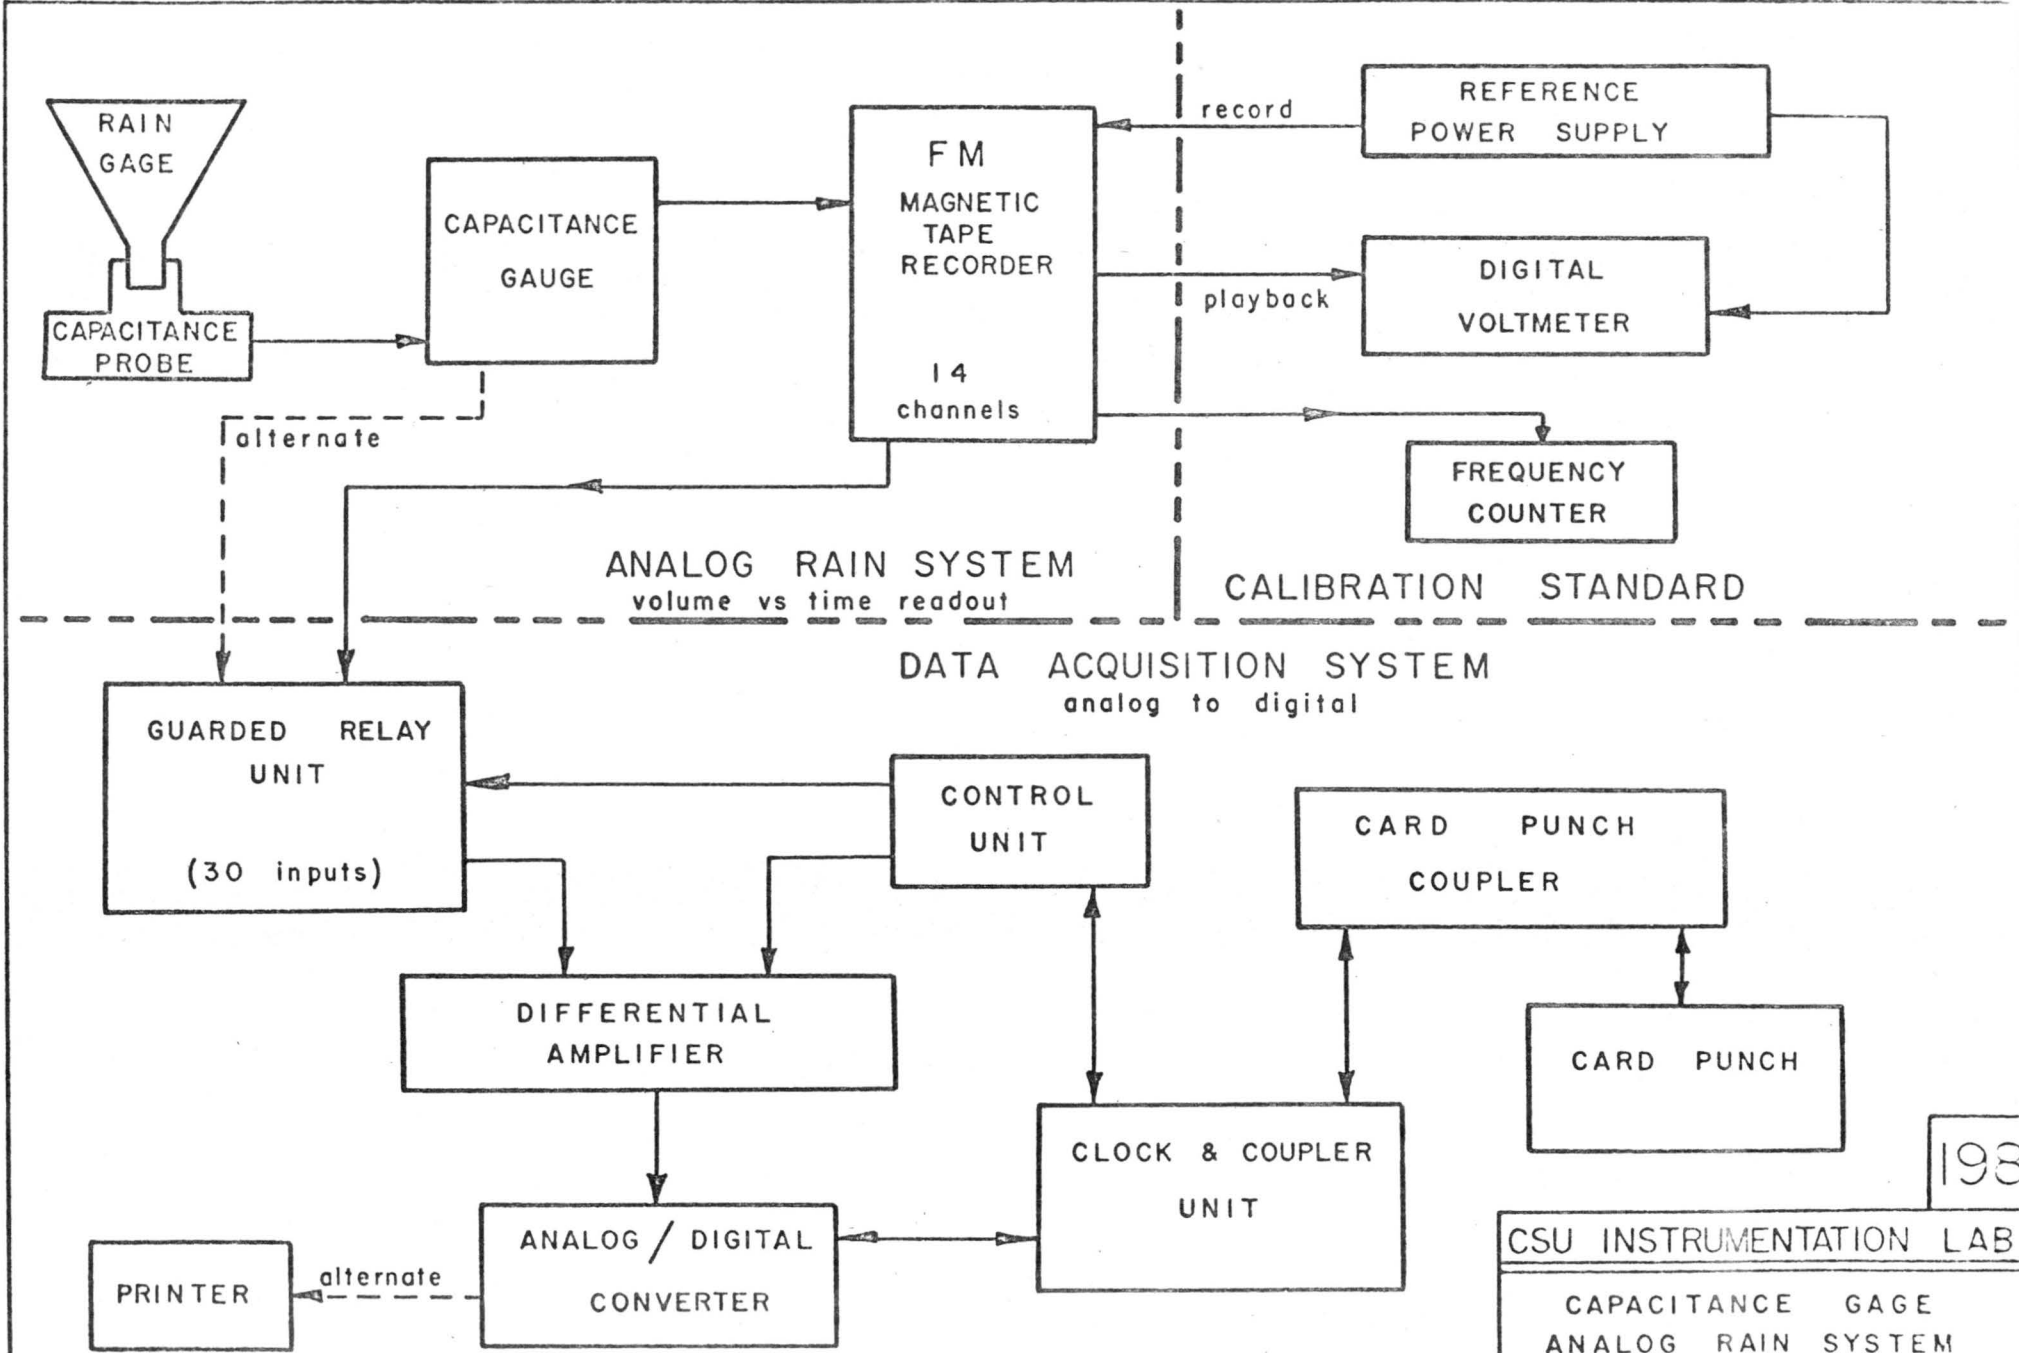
RAIN GAGE

CAPACITANCE PROBE

CAPACITANCE GAUGE

alternate

FM MAGNETIC TAPE RECORDER

14 channels

record

playback

REFERENCE POWER SUPPLY

DIGITAL VOLTMETER

FREQUENCY COUNTER

ANALOG RAIN SYSTEM
volume vs time readout

CALIBRATION STANDARD

DATA ACQUISITION SYSTEM
analog to digital

GUARDED RELAY UNIT

(30 inputs)

CONTROL UNIT

CARD PUNCH COUPLER

DIFFERENTIAL AMPLIFIER

CARD PUNCH

CLOCK & COUPLER UNIT

ANALOG / DIGITAL CONVERTER

PRINTER

alternate

198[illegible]

CSU INSTRUMENTATION LAB

CAPACITANCE GAGE
ANALOG RAIN SYSTEM